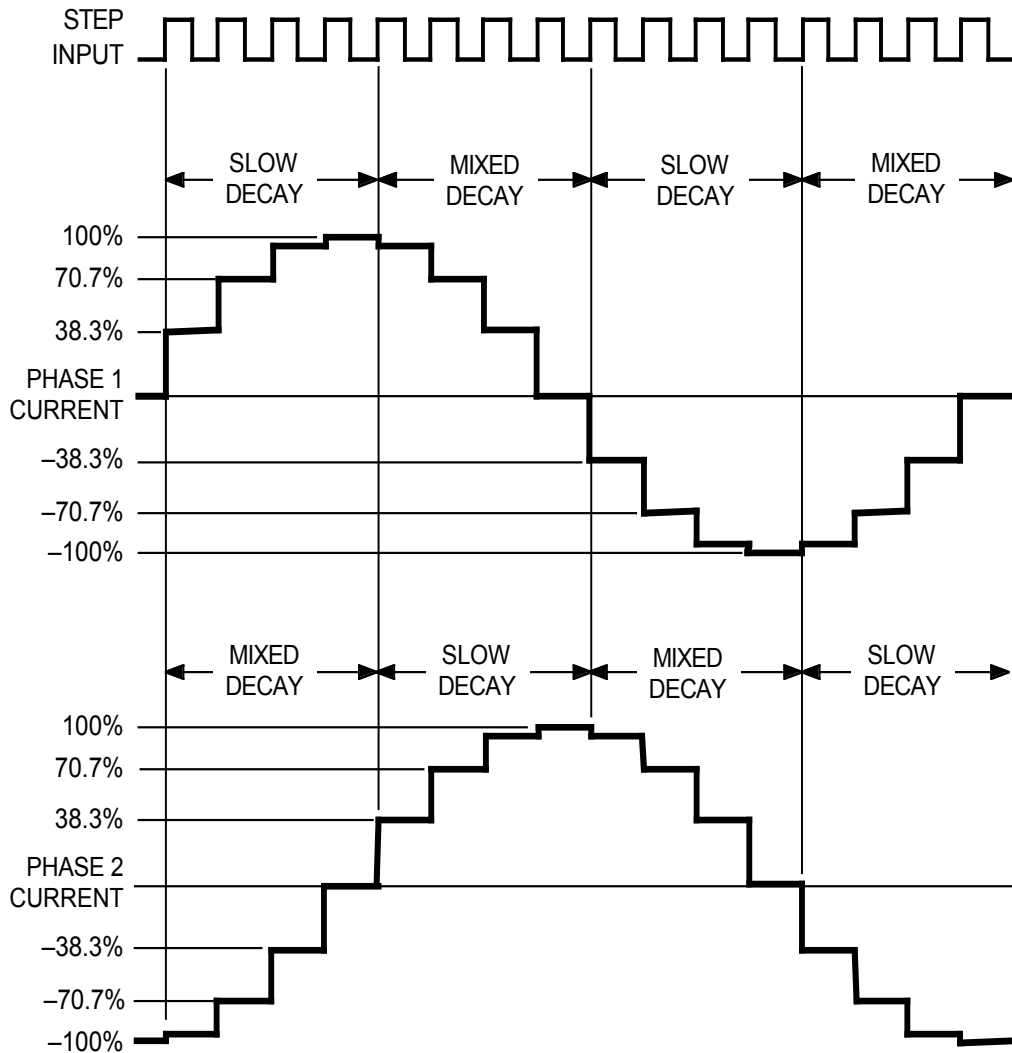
STEP INPUT

SLOW DECAY
MIXED DECAY
SLOW DECAY
MIXED DECAY

100%
70.7%
38.3%
PHASE 1 CURRENT
–38.3%
–70.7%
–100%

MIXED DECAY
SLOW DECAY
MIXED DECAY
SLOW DECAY

100%
70.7%
38.3%
PHASE 2 CURRENT
–38.3%
–70.7%
–100%